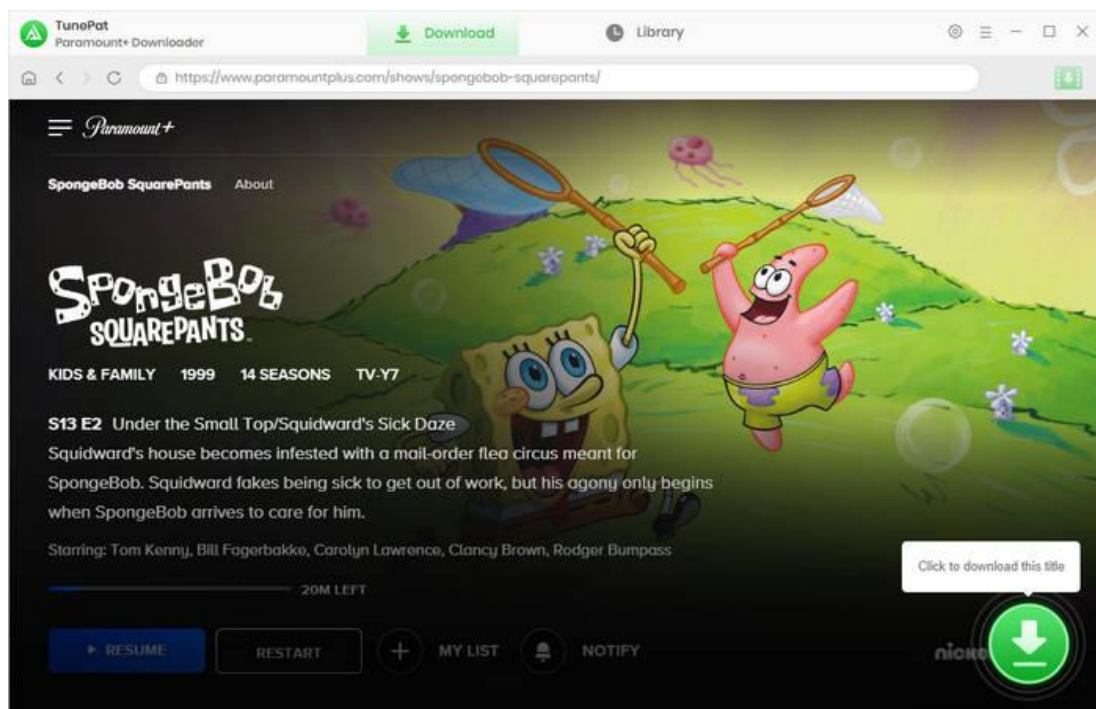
TunePat
Paramount+ Downloader

Download

Library

https://www.paramountplus.com/shows/spongebob-squarepants/

Paramount+

SpongeBob SquarePants About

SpongeBob SQUAREPANTS.

KIDS & FAMILY 1999 14 SEASONS TV-Y7

S13 E2 Under the Small Top/Squidward's Sick Daze
Squidward's house becomes infested with a mail-order flea circus meant for SpongeBob. Squidward fakes being sick to get out of work, but his agony only begins when SpongeBob arrives to care for him.

Starring: Tom Kenny, Bill Fagerbakke, Carolyn Lawrence, Clancy Brown, Rodger Bumpass

20M LEFT

Click to download this title

RESUME RESTART MY LIST NOTIFY

nick